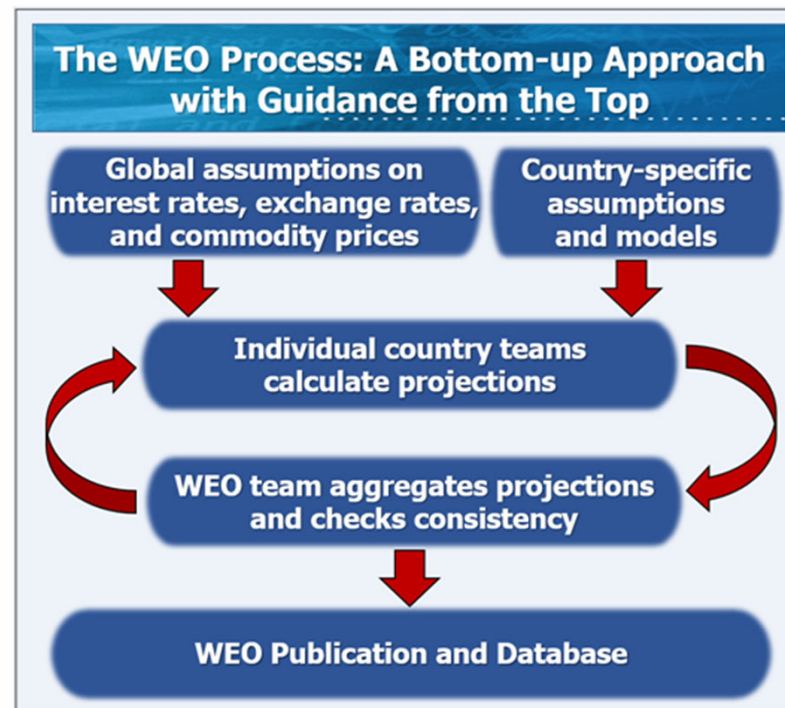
The WEO Process: A Bottom-up Approach with Guidance from the Top

Global assumptions on interest rates, exchange rates, and commodity prices

Country-specific assumptions and models

Individual country teams calculate projections

WEO team aggregates projections and checks consistency

WEO Publication and Database